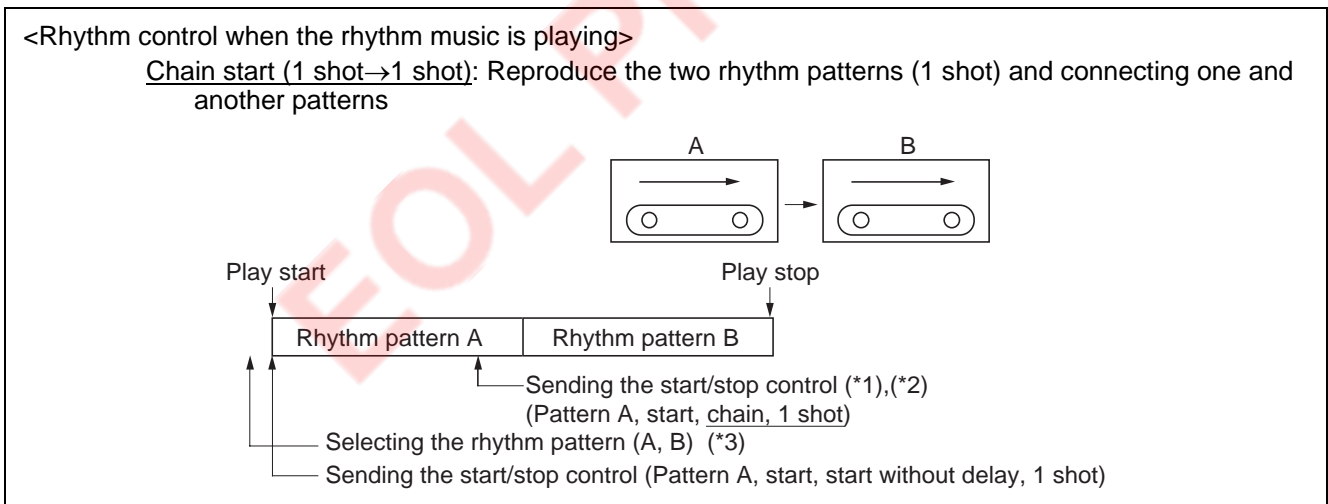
<Rhythm control when the rhythm music is playing>

Chain start (1 shot$\rightarrow$1 shot): Reproduce the two rhythm patterns (1 shot) and connecting one and another patterns

A

B

Play start

Play stop

| Rhythm pattern A | Rhythm pattern B |
|---|---|

Sending the start/stop control (*1),(*2)
(Pattern A, start, chain, 1 shot)

Selecting the rhythm pattern (A, B) (*3)

Sending the start/stop control (Pattern A, start, start without delay, 1 shot)

EOL